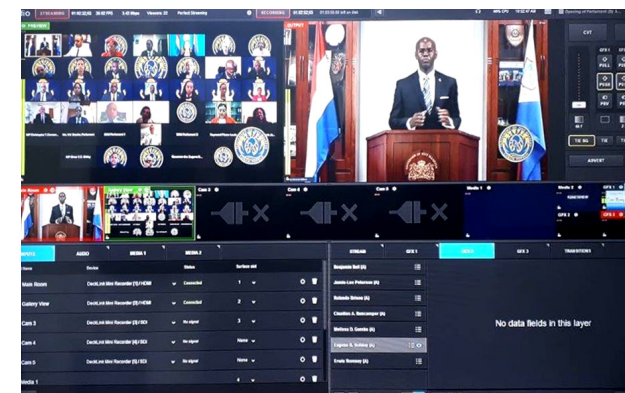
STREAMING 02:30:22 30.02 FPS 3.42 Mbps Viewers 23 Perfect Streaming

RECORDING 02:30:22 10:25:03 AM

49% CPU 10:27:47 AM

Opening of Parliament St...

PREVIEW

OUTPUT

CUT

ADVERT

Main Room

Gallery View

Cam 3

Cam 4

Cam 5

Media 1

Media 2

INPUTS

AUDIO

MEDIA 1

MEDIA 2

Name

Device

Status

Surface slot

Main Room | DeckLink Mini Recorder (1) HDMI | Connected | 1

Gallery View | DeckLink Mini Recorder (2) HDMI | Connected | 2

Cam 3 | DeckLink Mini Recorder (3) SDI | No signal | 3

Cam 4 | DeckLink Mini Recorder (4) SDI | No signal | None

Cam 5 | DeckLink Mini Recorder (5) SDI | No signal | None

Media 1

STREAM

GFX 1

GFX 2

GFX 3

TRANSITIONS

Benjamin Ooft (A)

Jamie-Lee Peterson (A)

Solange Sirvan (A)

Claudius A. Buncamper (A)

Melissa D. Gumbs (A)

Egbert J. Doran (A)

Ernie Romney (A)

No data fields in this layer